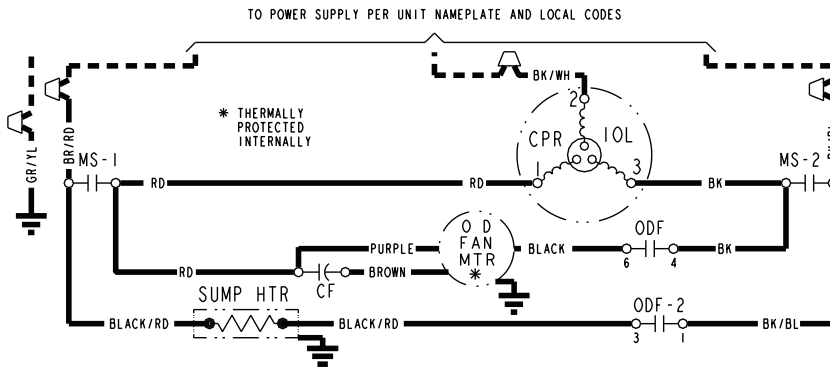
TO POWER SUPPLY PER UNIT NAMEPLATE AND LOCAL CODES

BK/WH

* THERMALLY PROTECTED INTERNALLY

GR/YL

BR/RD

MS-1

RD

RD

2

CPR

IOL

1

3

BK

MS-2

O D FAN MTR *

PURPLE

BROWN

CF

RD

BLACK

ODF

6

4

BK

SUMP HTR

BLACK/RD

BLACK/RD

ODF-2

3

1

BK/BL